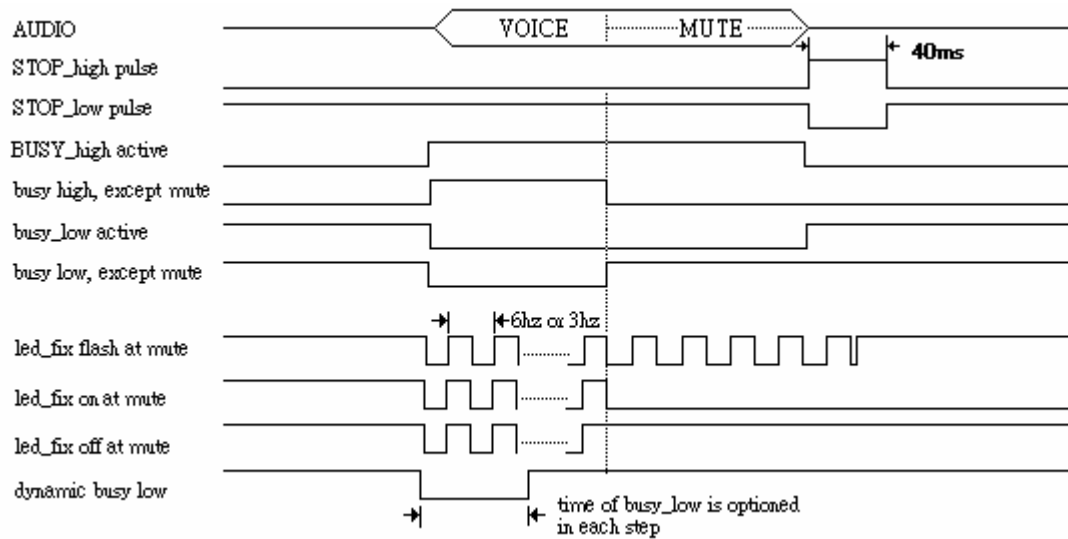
AUDIO
VOICE
MUTE
40ms
STOP_high pulse
STOP_low pulse
BUSY_high active
busy high, except mute
busy_low active
busy low, except mute
6hz or 3hz
led_fix flash at mute
led_fix on at mute
led_fix off at mute
dynamic busy low
time of busy_low is optioned in each step